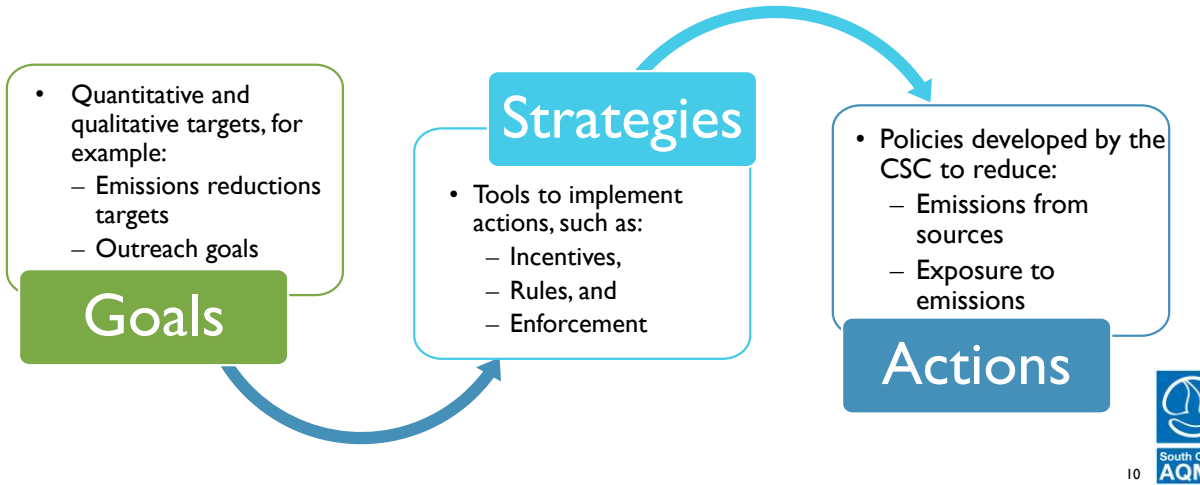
- Quantitative and qualitative targets, for example:
  - Emissions reductions targets
  - Outreach goals

Goals

Strategies

- Tools to implement actions, such as:
  - Incentives,
  - Rules, and
  - Enforcement

- Policies developed by the CSC to reduce:
  - Emissions from sources
  - Exposure to emissions

Actions

South C
AQM

10